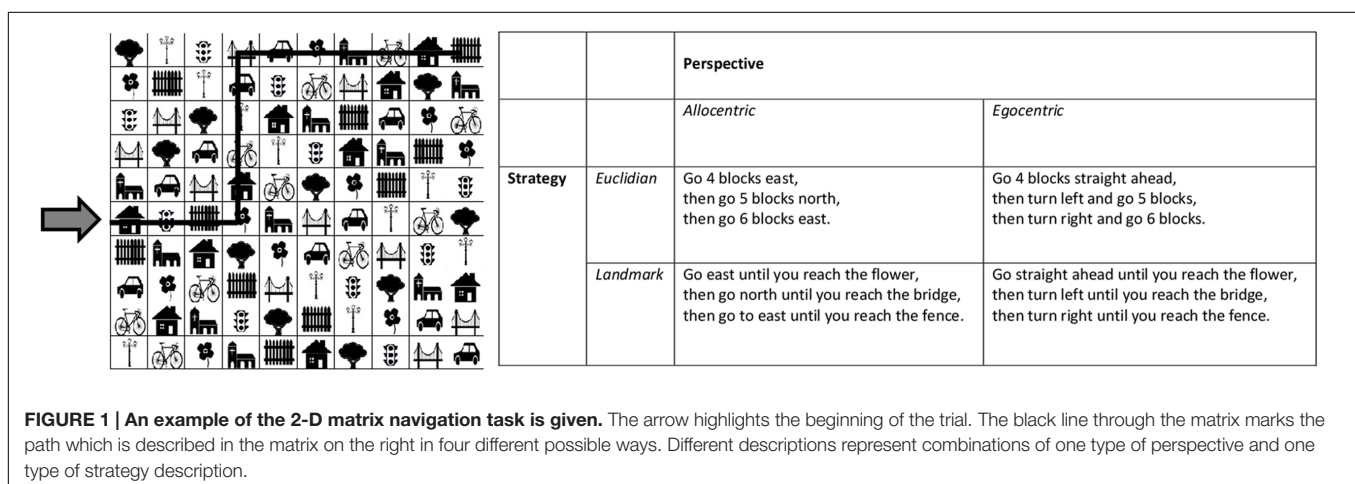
|  |  | Perspective |  |
|---|---|---|---|
|  |  | *Allocentric* | *Egocentric* |
| Strategy | *Euclidian* | Go 4 blocks east, then go 5 blocks north, then go 6 blocks east. | Go 4 blocks straight ahead, then turn left and go 5 blocks, then turn right and go 6 blocks. |
|  | *Landmark* | Go east until you reach the flower, then go north until you reach the bridge, then go to east until you reach the fence. | Go straight ahead until you reach the flower, then turn left until you reach the bridge, then turn right until you reach the fence. |

**FIGURE 1 | An example of the 2-D matrix navigation task is given.** The arrow highlights the beginning of the trial. The black line through the matrix marks the path which is described in the matrix on the right in four different possible ways. Different descriptions represent combinations of one type of perspective and one type of strategy description.